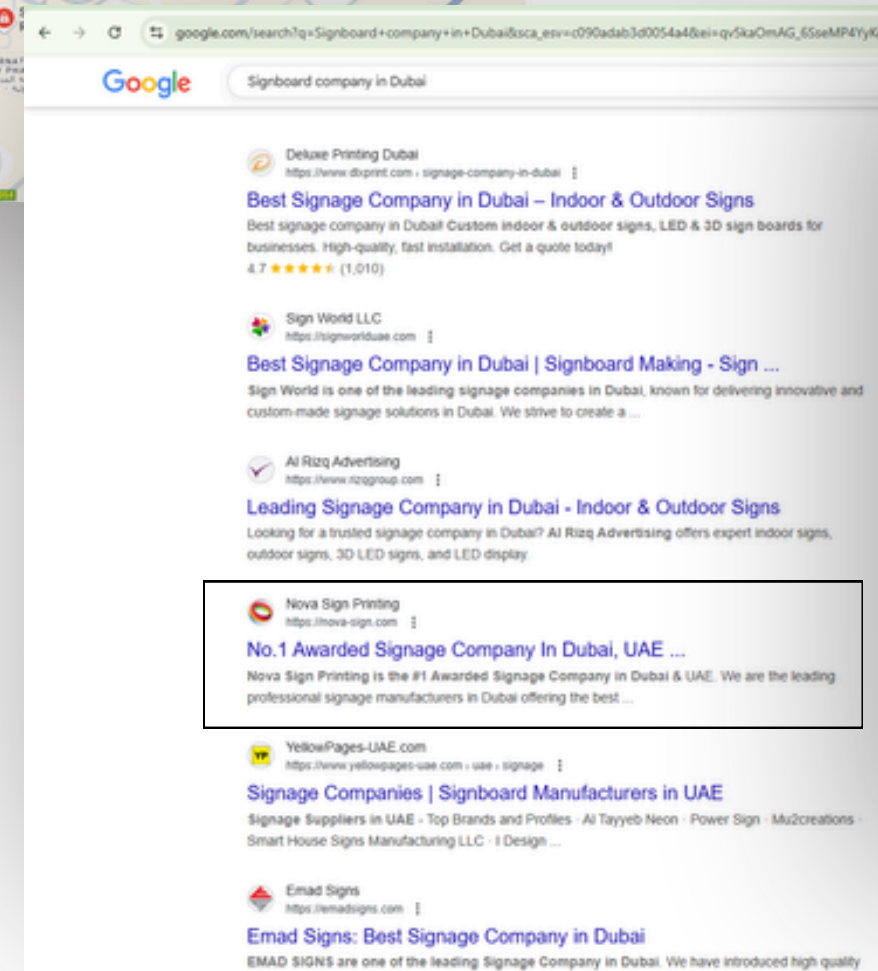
google.com/search?q=Signboard+company+in+Dubai&sca_esv=c090adab3d0054a4&ei=qv5kaOmAG_6SseMP4YyK

Google

Signboard company in Dubai

Deluxe Printing Dubai
https://www.dxprint.com › signage-company-in-dubai

Best Signage Company in Dubai – Indoor & Outdoor Signs
Best signage company in Dubai! Custom indoor & outdoor signs, LED & 3D sign boards for businesses. High-quality, fast installation. Get a quote today!
4.7 ★★★★★ (1,010)

Sign World LLC
https://signworlduae.com

Best Signage Company in Dubai | Signboard Making - Sign ...
Sign World is one of the leading signage companies in Dubai, known for delivering innovative and custom-made signage solutions in Dubai. We strive to create a ...

Al Rizq Advertising
https://www.rizqgroup.com

Leading Signage Company in Dubai - Indoor & Outdoor Signs
Looking for a trusted signage company in Dubai? Al Rizq Advertising offers expert indoor signs, outdoor signs, 3D LED signs, and LED display.

Nova Sign Printing
https://nova-sign.com

No.1 Awarded Signage Company In Dubai, UAE ...
Nova Sign Printing is the #1 Awarded Signage Company in Dubai & UAE. We are the leading professional signage manufacturers in Dubai offering the best ...

YellowPages-UAE.com
https://www.yellowpages-uae.com › uae › signage

Signage Companies | Signboard Manufacturers in UAE
Signage Suppliers in UAE - Top Brands and Profiles · Al Tayyeb Neon · Power Sign · Mu2creations · Smart House Signs Manufacturing LLC · I Design ...

Emad Signs
https://emadsigns.com

Emad Signs: Best Signage Company in Dubai
EMAD SIGNS are one of the leading Signage Company in Dubai. We have introduced high quality